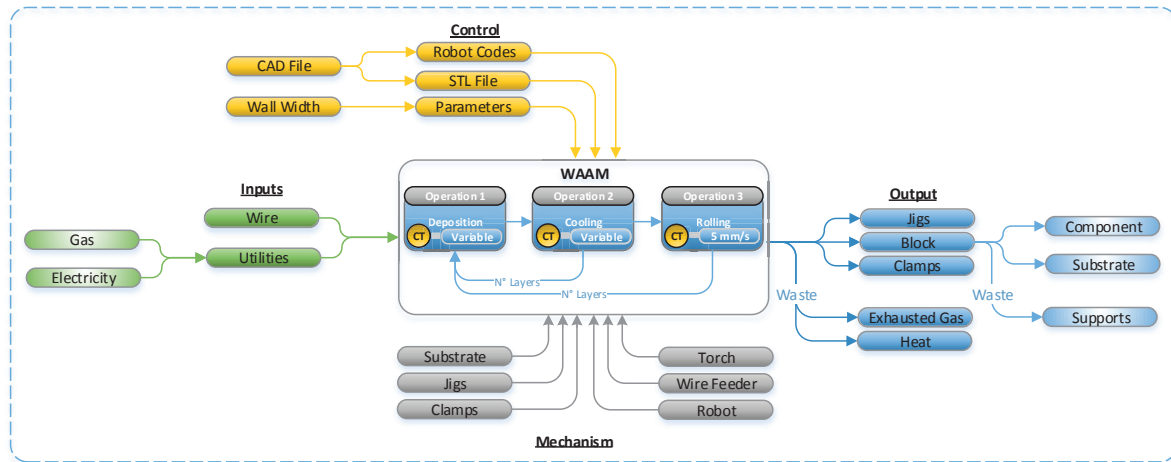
Control

CAD File

Robot Codes

STL File

Wall Width

Parameters

WAAM

Inputs

Operation 1
Deposition
CT
Variable

Operation 2
Cooling
CT
Variable

Operation 3
Rolling
CT
5 mm/s

N° Layers

N° Layers

Output

Wire

Gas

Utilities

Electricity

Jigs

Block

Clamps

Component

Substrate

Waste

Waste

Exhausted Gas

Heat

Supports

Substrate

Jigs

Clamps

Torch

Wire Feeder

Robot

Mechanism